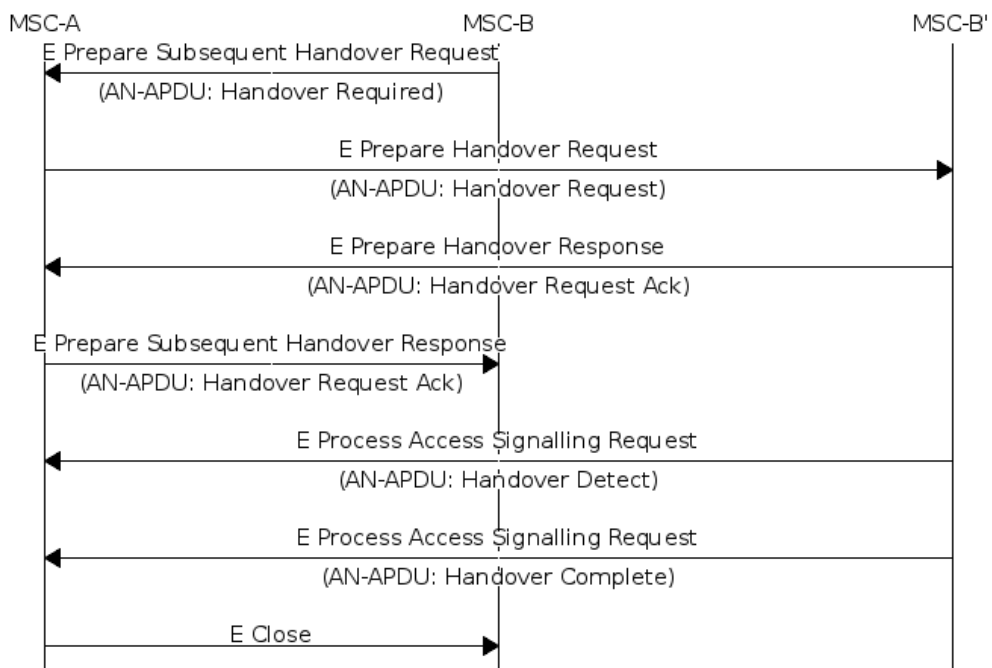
MSC-A
MSC-B
MSC-B'

E Prepare Subsequent Handover Request
(AN-APDU: Handover Required)

E Prepare Handover Request
(AN-APDU: Handover Request)

E Prepare Handover Response
(AN-APDU: Handover Request Ack)

E Prepare Subsequent Handover Response
(AN-APDU: Handover Request Ack)

E Process Access Signalling Request
(AN-APDU: Handover Detect)

E Process Access Signalling Request
(AN-APDU: Handover Complete)

E Close